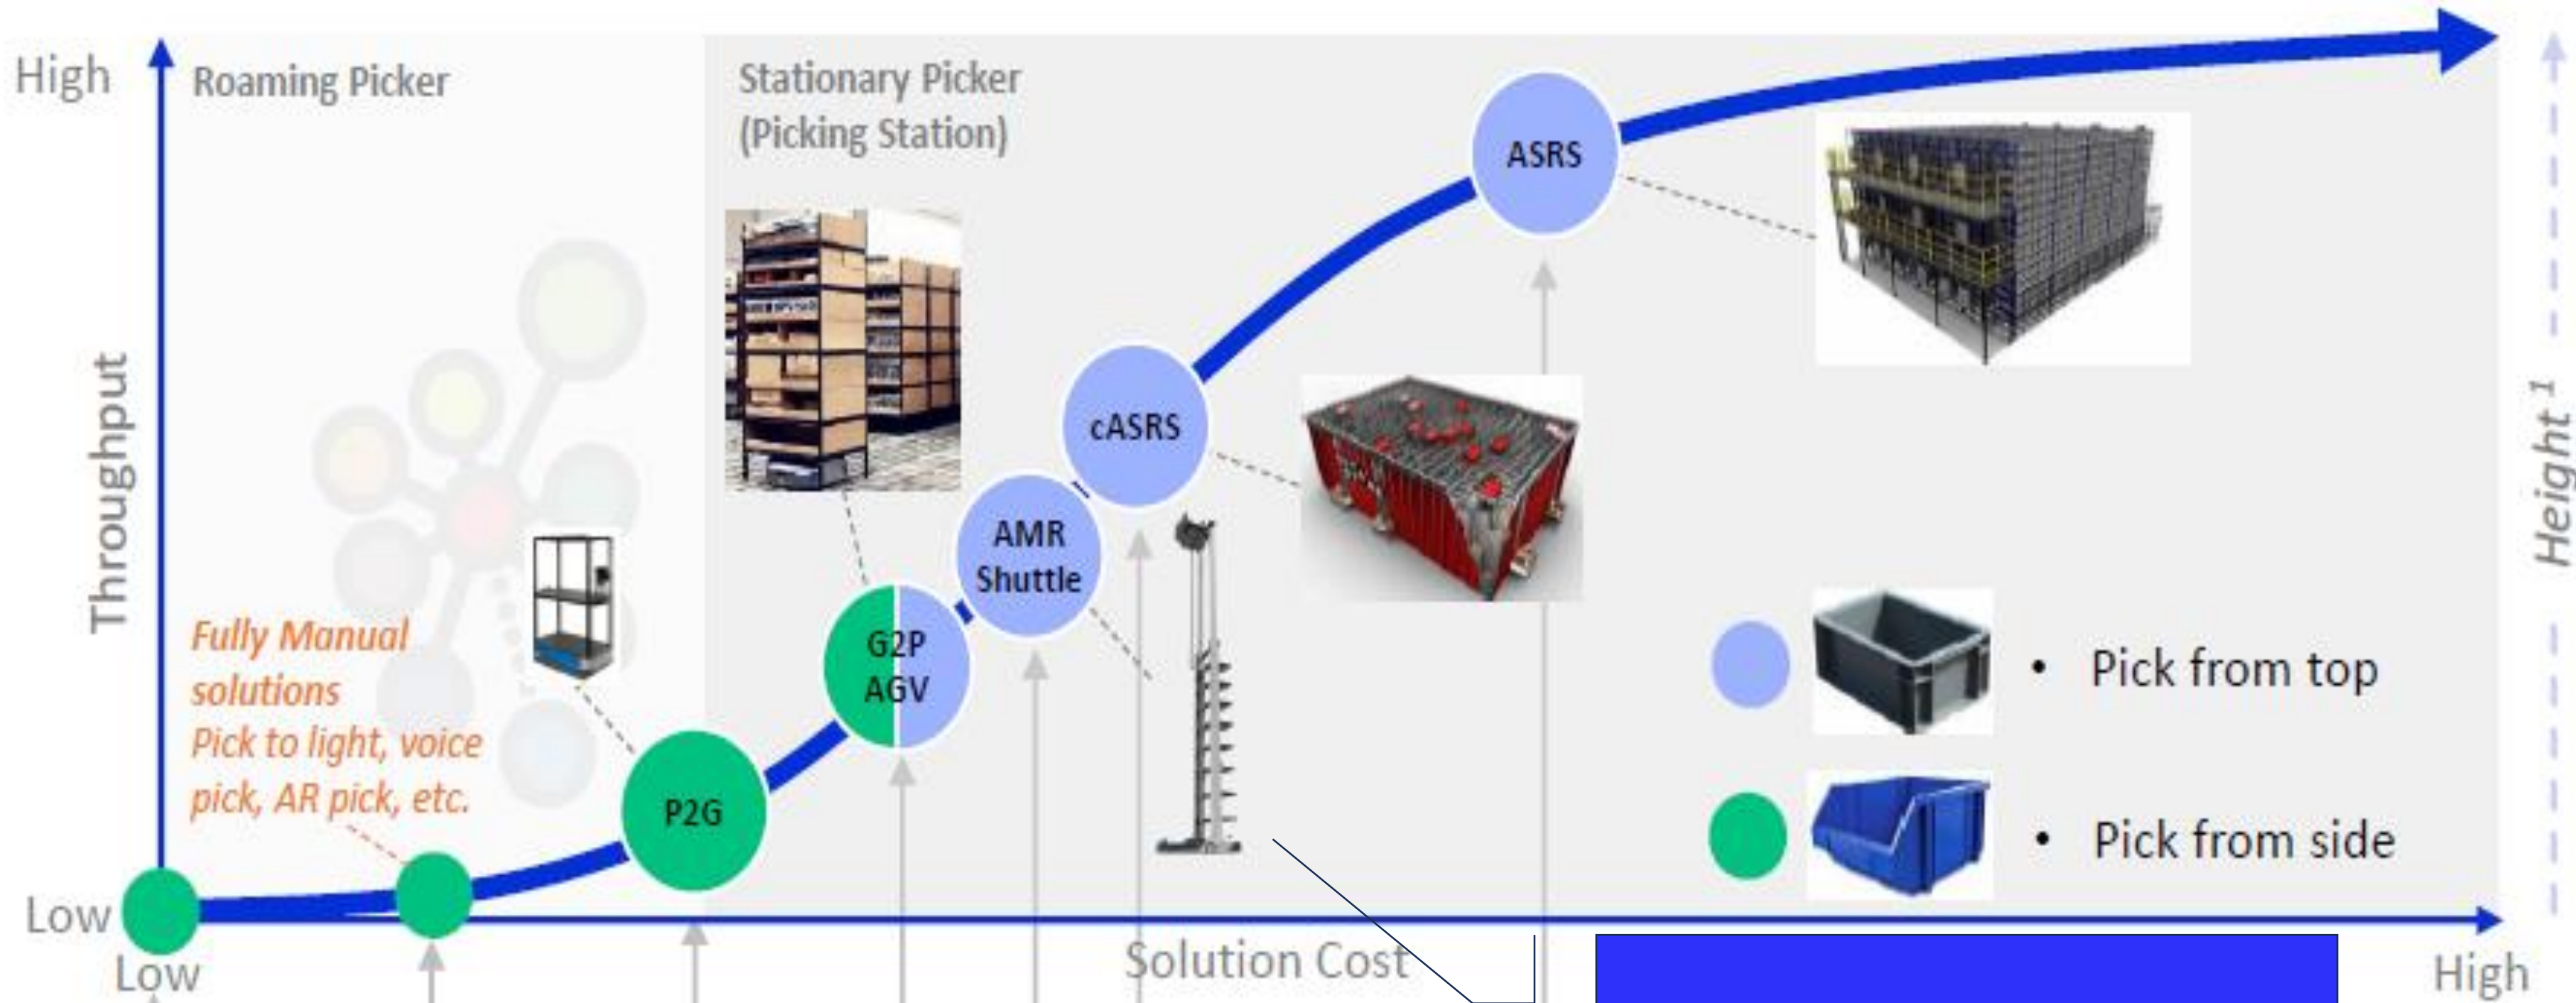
High

Roaming Picker

Stationary Picker (Picking Station)

ASRS

cASRS

AMR Shuttle

G2P AGV

P2G

Throughput

Fully Manual solutions Pick to light, voice pick, AR pick, etc.

Height $^1$

• Pick from top

• Pick from side

Low

Low

Solution Cost

High